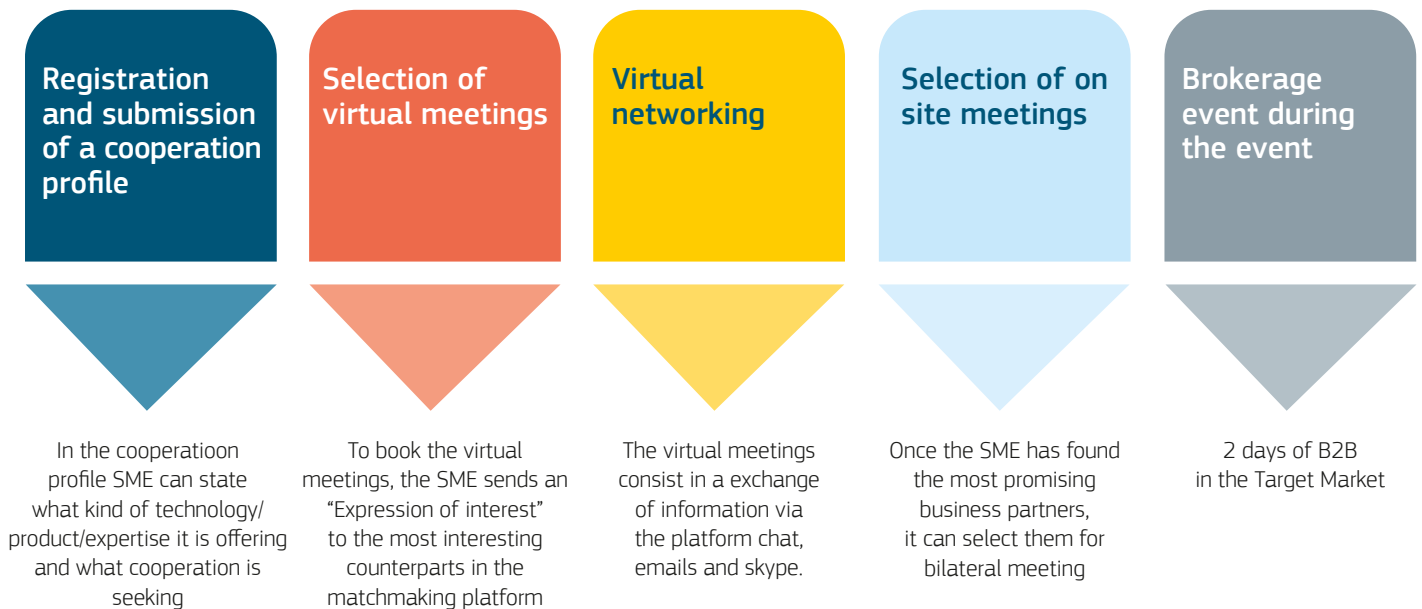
Registration and submission of a cooperation profile

In the cooperatioon profile SME can state what kind of technology/ product/expertise it is offering and what cooperation is seeking

Selection of virtual meetings

To book the virtual meetings, the SME sends an “Expression of interest” to the most interesting counterparts in the matchmaking platform

Virtual networking

The virtual meetings consist in a exchange of information via the platform chat, emails and skype.

Selection of on site meetings

Once the SME has found the most promising business partners, it can select them for bilateral meeting

Brokerage event during the event

2 days of B2B in the Target Market